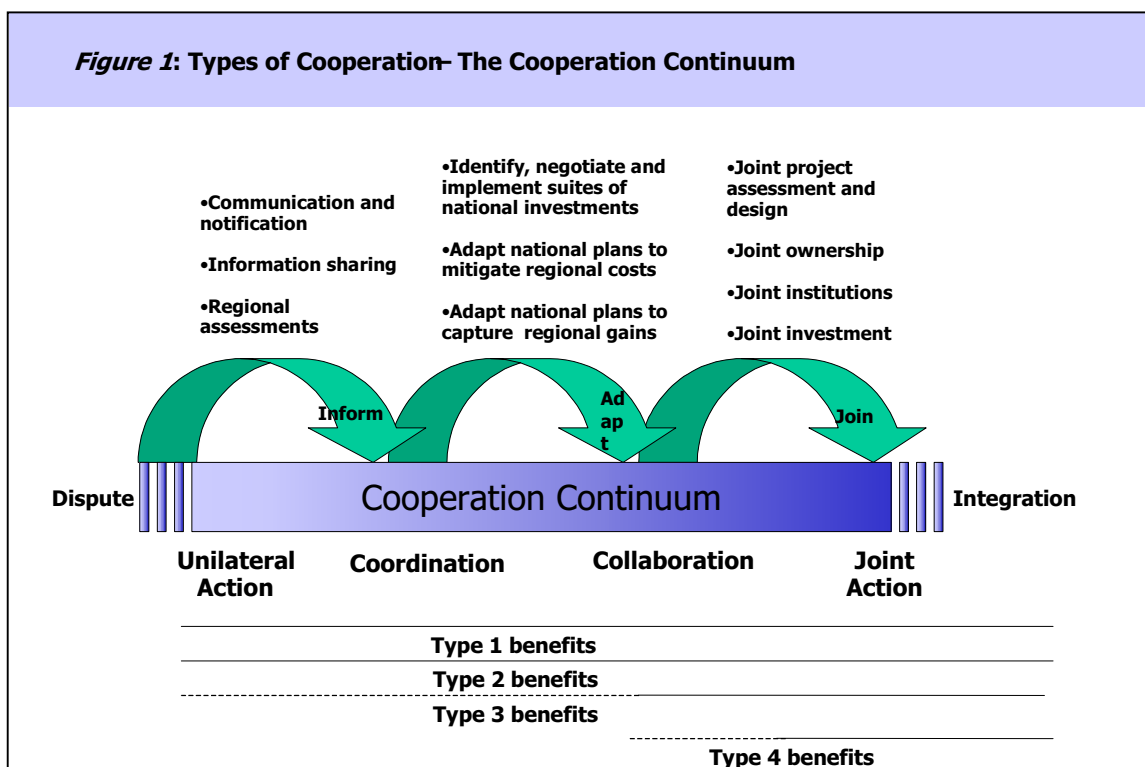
*Figure 1*: Types of Cooperation– The Cooperation Continuum

•Communication and notification

•Information sharing

•Regional assessments

•Identify, negotiate and implement suites of national investments

•Adapt national plans to mitigate regional costs

•Adapt national plans to capture regional gains

•Joint project assessment and design

•Joint ownership

•Joint institutions

•Joint investment

Inform

Ad ap t

Join

Dispute

Cooperation Continuum

Integration

Unilateral Action

Coordination

Collaboration

Joint Action

Type 1 benefits

Type 2 benefits

Type 3 benefits

Type 4 benefits